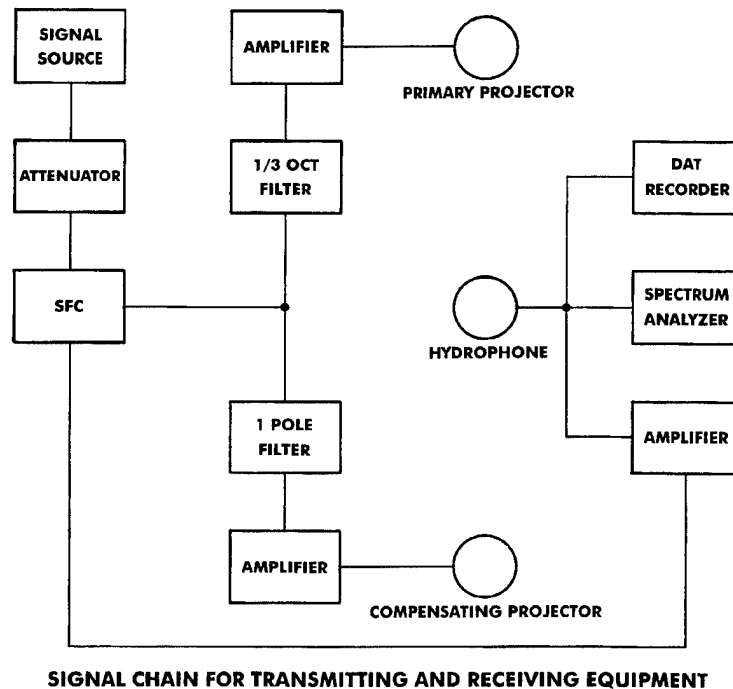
SIGNAL SOURCE

AMPLIFIER

PRIMARY PROJECTOR

ATTENUATOR

1/3 OCT FILTER

DAT RECORDER

SFC

HYDROPHONE

SPECTRUM ANALYZER

1 POLE FILTER

AMPLIFIER

AMPLIFIER

COMPENSATING PROJECTOR

SIGNAL CHAIN FOR TRANSMITTING AND RECEIVING EQUIPMENT